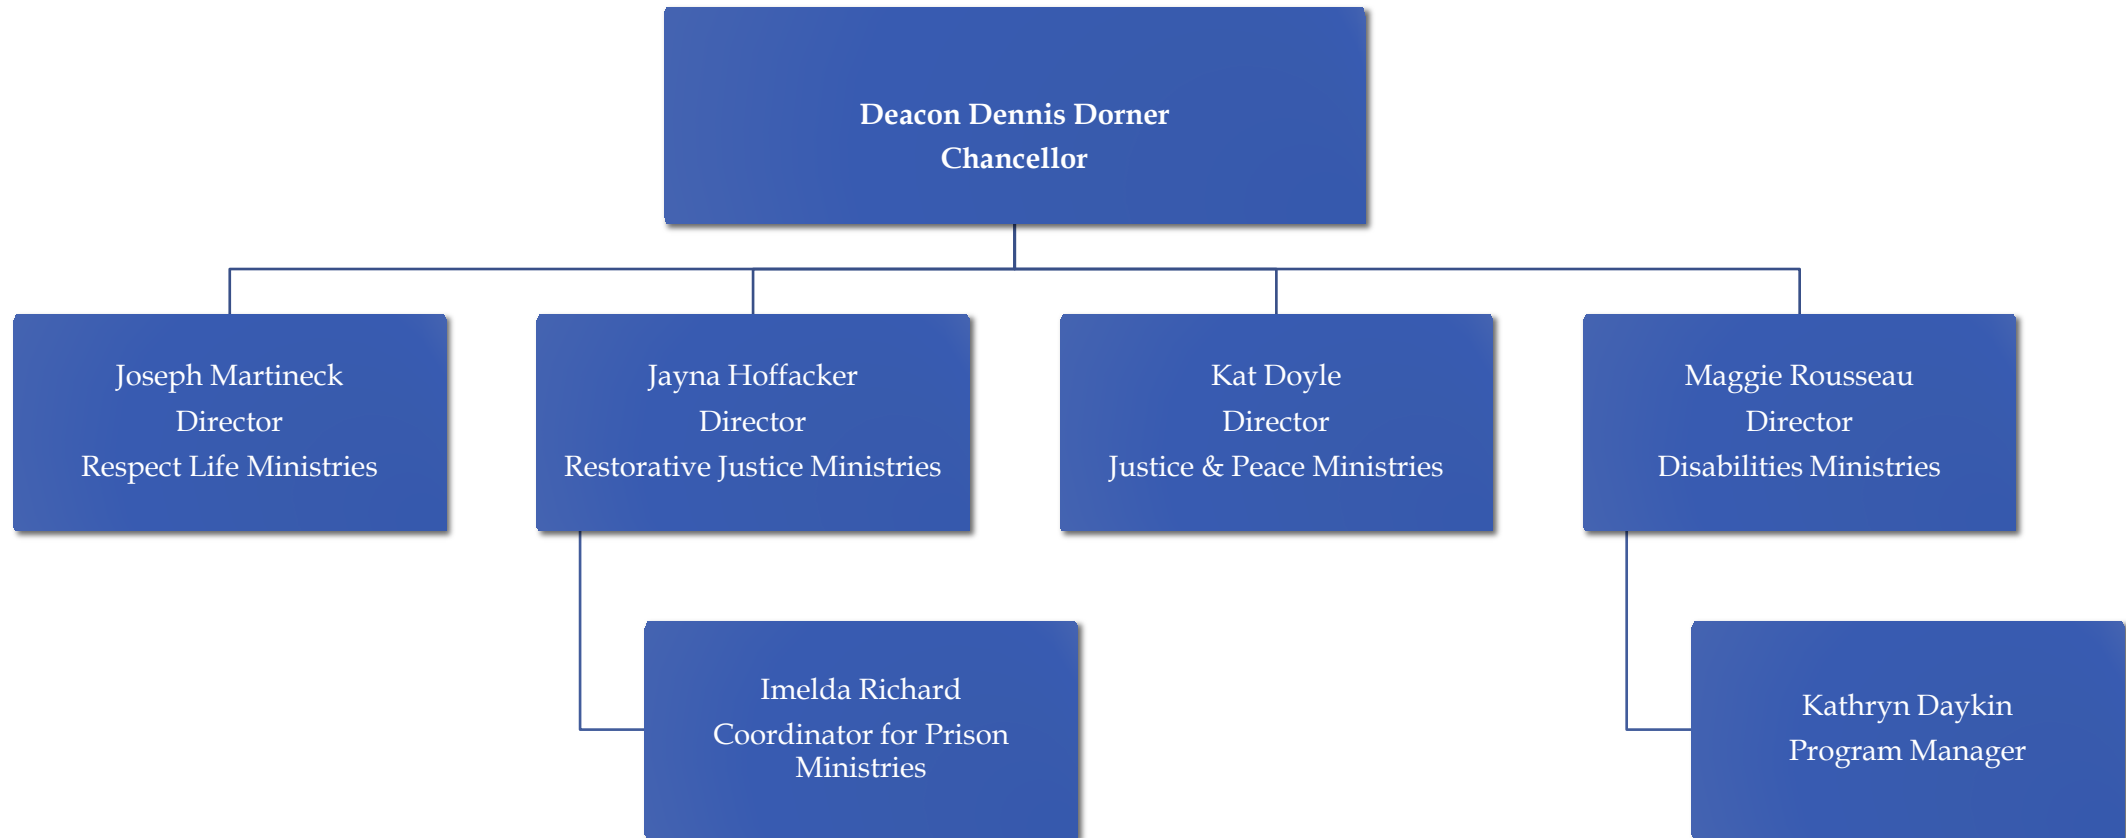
Deacon Dennis Dorner
Chancellor

Joseph Martineck
Director
Respect Life Ministries

Jayna Hoffacker
Director
Restorative Justice Ministries

Kat Doyle
Director
Justice & Peace Ministries

Maggie Rousseau
Director
Disabilities Ministries

Imelda Richard
Coordinator for Prison Ministries

Kathryn Daykin
Program Manager